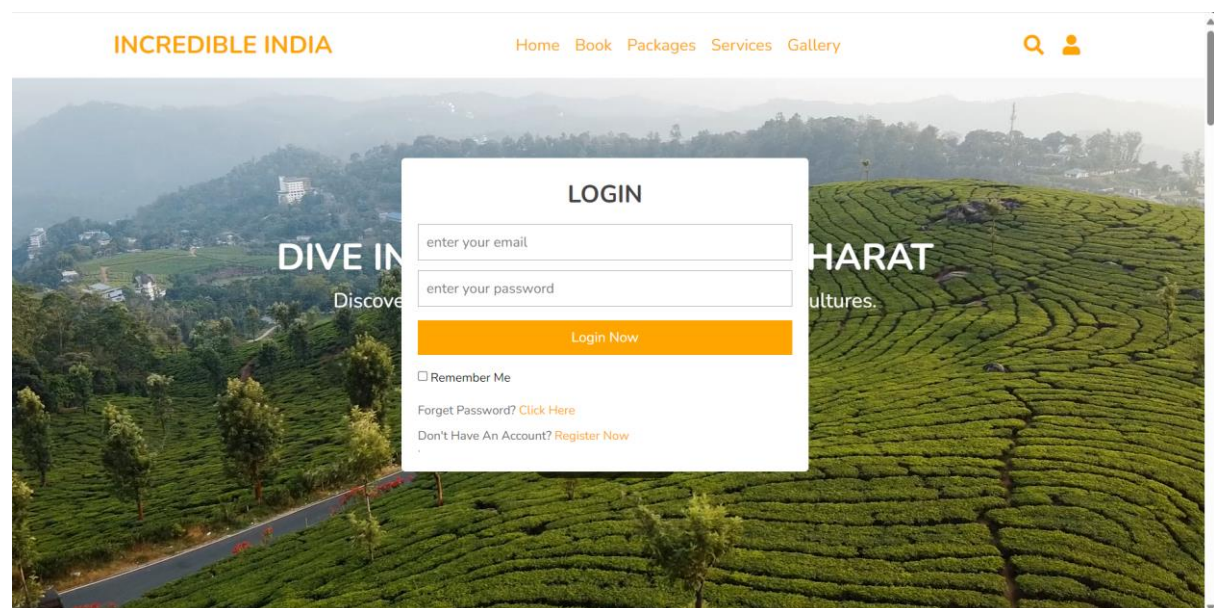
INCREDIBLE INDIA

Home Book Packages Services Gallery

DIVE IN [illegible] HARAT

Discove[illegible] ultures.

LOGIN

enter your email

enter your password

Login Now

Remember Me

Forget Password? Click Here

Don't Have An Account? Register Now